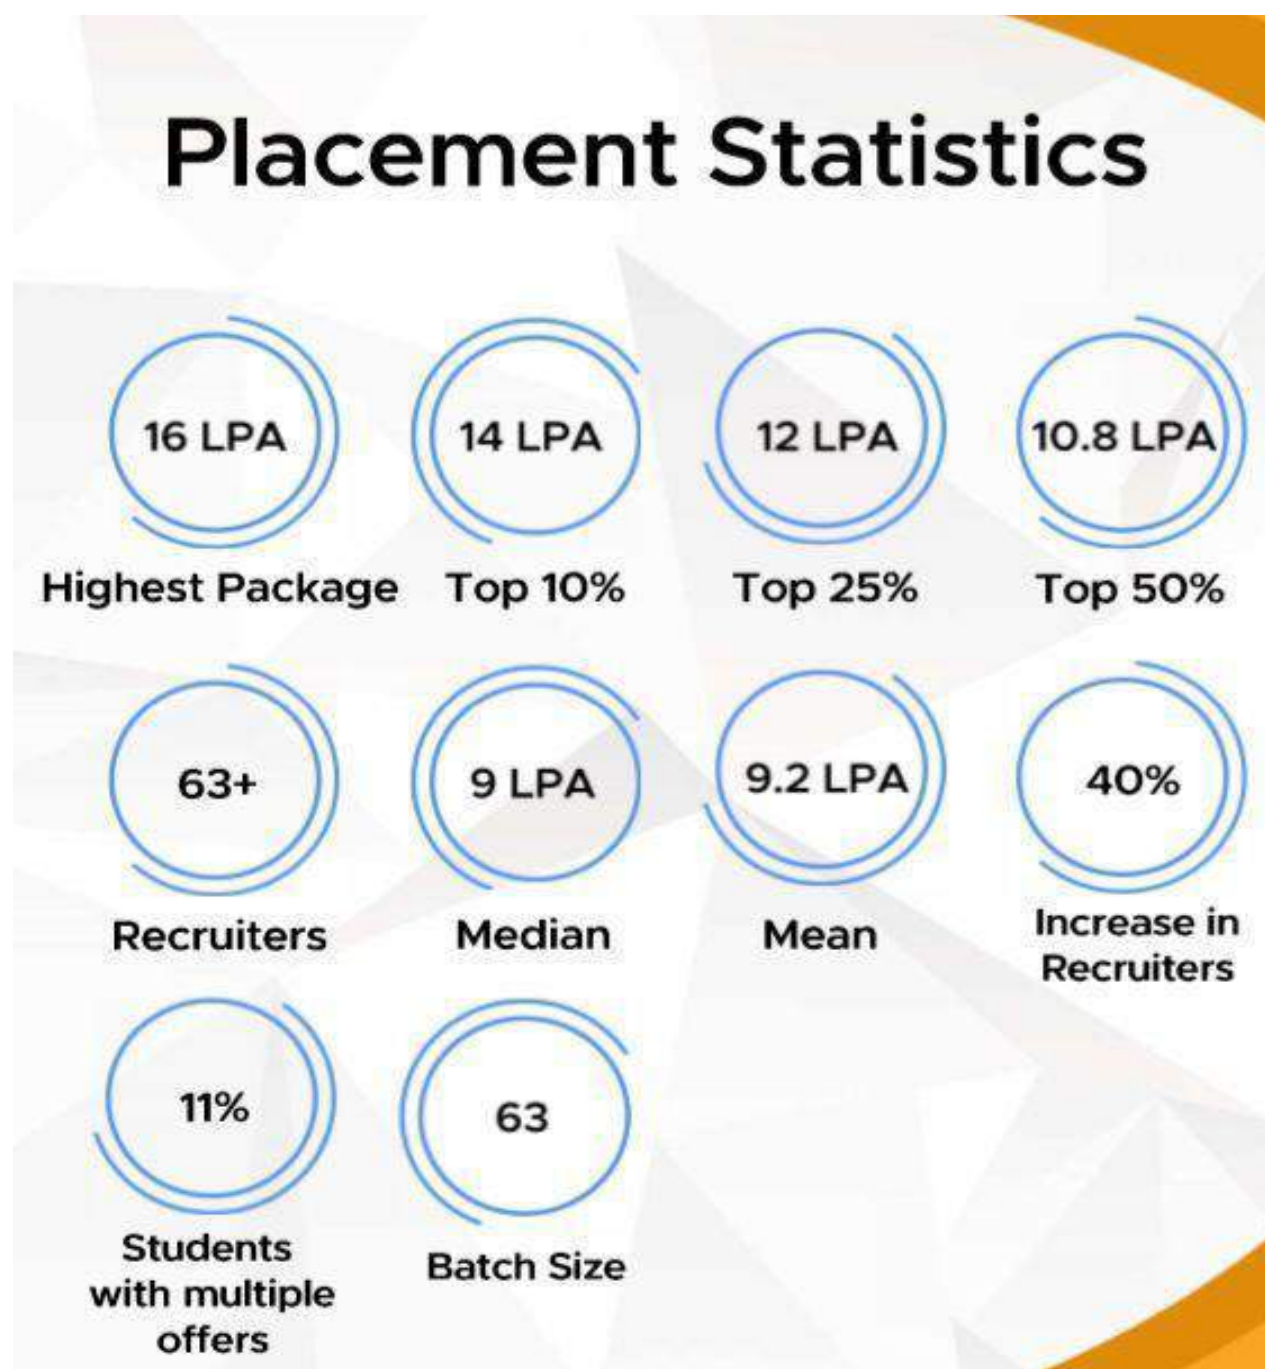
Placement Statistics

16 LPA

Highest Package

14 LPA

Top 10%

12 LPA

Top 25%

10.8 LPA

Top 50%

63+

Recruiters

9 LPA

Median

9.2 LPA

Mean

40%

Increase in Recruiters

11%

Students with multiple offers

63

Batch Size